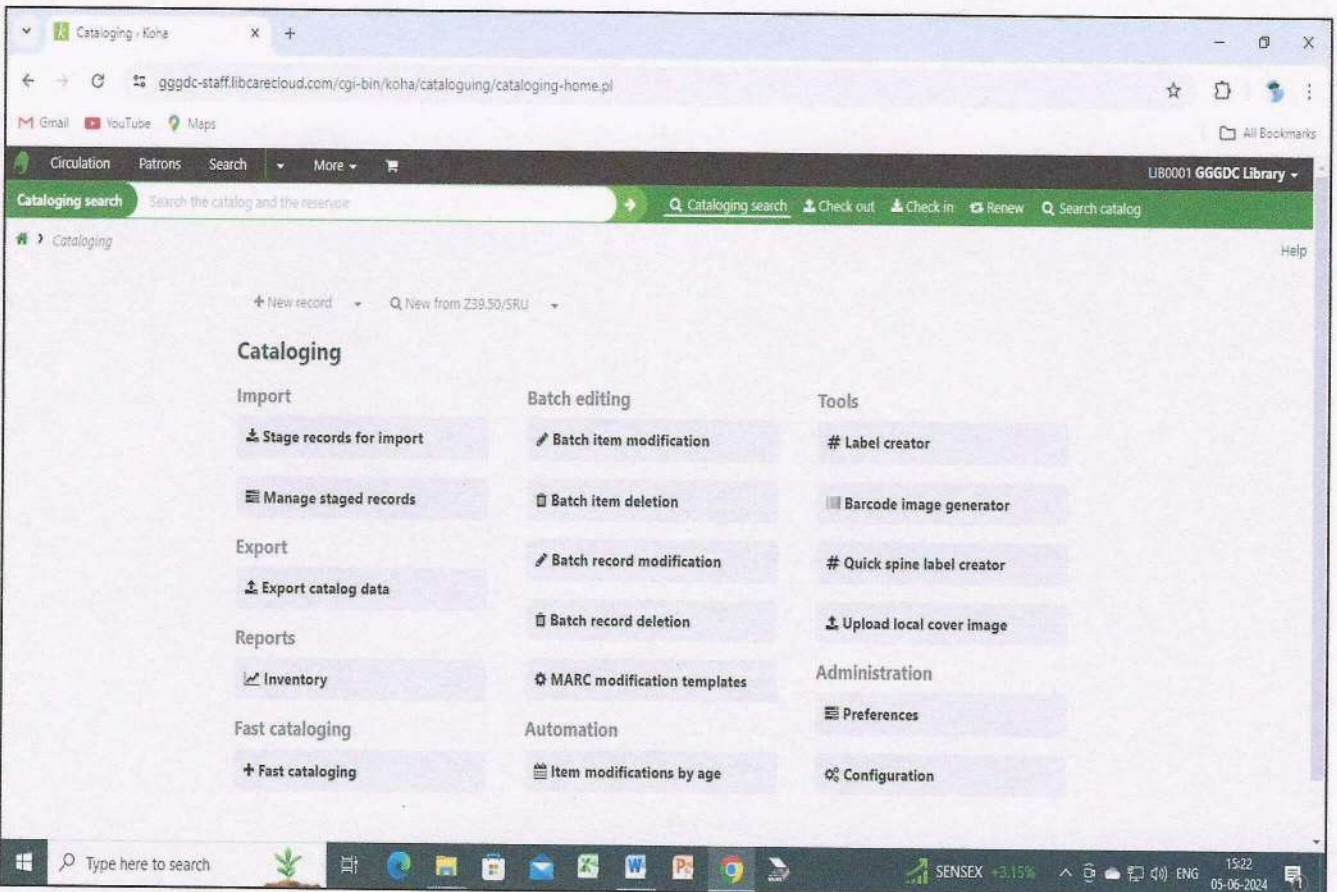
Cataloging › Koha ×  +

gggdc-staff.libcarecloud.com/cgi-bin/koha/cataloguing/cataloging-home.pl

Gmail  YouTube  Maps

All Bookmarks

Circulation  Patrons  Search  More  

LIB0001 GGGDC Library

Cataloging search  Search the catalog and the reserve

Cataloging search  Check out  Check in  Renew  Search catalog

Cataloging

Help

+ New record  New from Z39.50/SRU

Cataloging

Import

Stage records for import

Manage staged records

Export

Export catalog data

Reports

Inventory

Fast cataloging

+ Fast cataloging

Batch editing

Batch item modification

Batch item deletion

Batch record modification

Batch record deletion

MARC modification templates

Automation

Item modifications by age

Tools

# Label creator

Barcode image generator

# Quick spine label creator

Upload local cover image

Administration

Preferences

Configuration

Type here to search

SENSEX +3.15%

ENG

15:22
05-06-2024